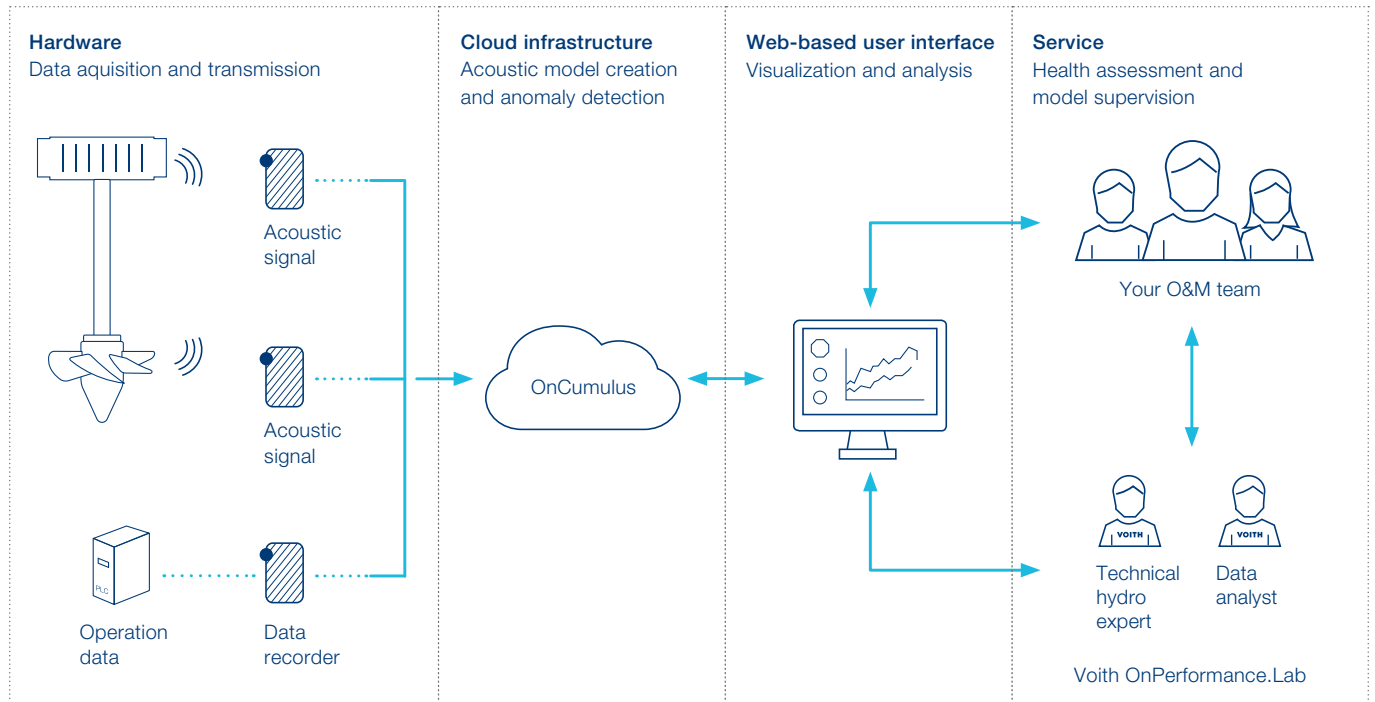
Hardware
Data aquisition and transmission

Acoustic signal

Acoustic signal

PLC

Operation data

Data recorder

Cloud infrastructure
Acoustic model creation and anomaly detection

OnCumulus

Web-based user interface
Visualization and analysis

Service
Health assessment and model supervision

Your O&M team

VOITH

VOITH

Technical hydro expert

Data analyst

Voith OnPerformance.Lab